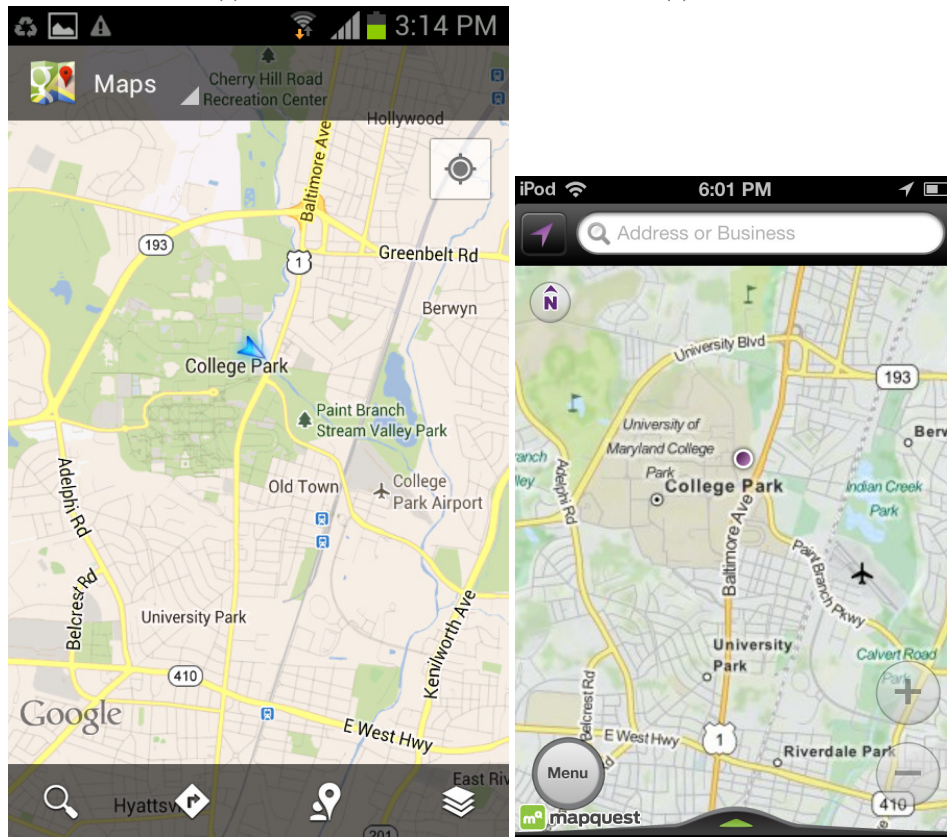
3:14 PM

Maps

Cherry Hill Road Recreation Center

Hollywood

Baltimore Ave

193

1

Greenbelt Rd

Berwyn

College Park

Paint Branch Stream Valley Park

Old Town

College Park Airport

Adelphi Rd

Belcrest Rd

University Park

Kenilworth Ave

410

Google

E West Hwy

East Riv

Hyattsv

201

iPod

6:01 PM

Address or Business

N

University Blvd

193

Berw

University of Maryland College Park

College Park

Indian Creek Park

Adelphi Rd

Baltimore Ave

Paint Branch Pkwy

University Park

Calvert Road

Belcrest Rd

E West Hwy

1

Riverdale Park

410

Menu

mapquest